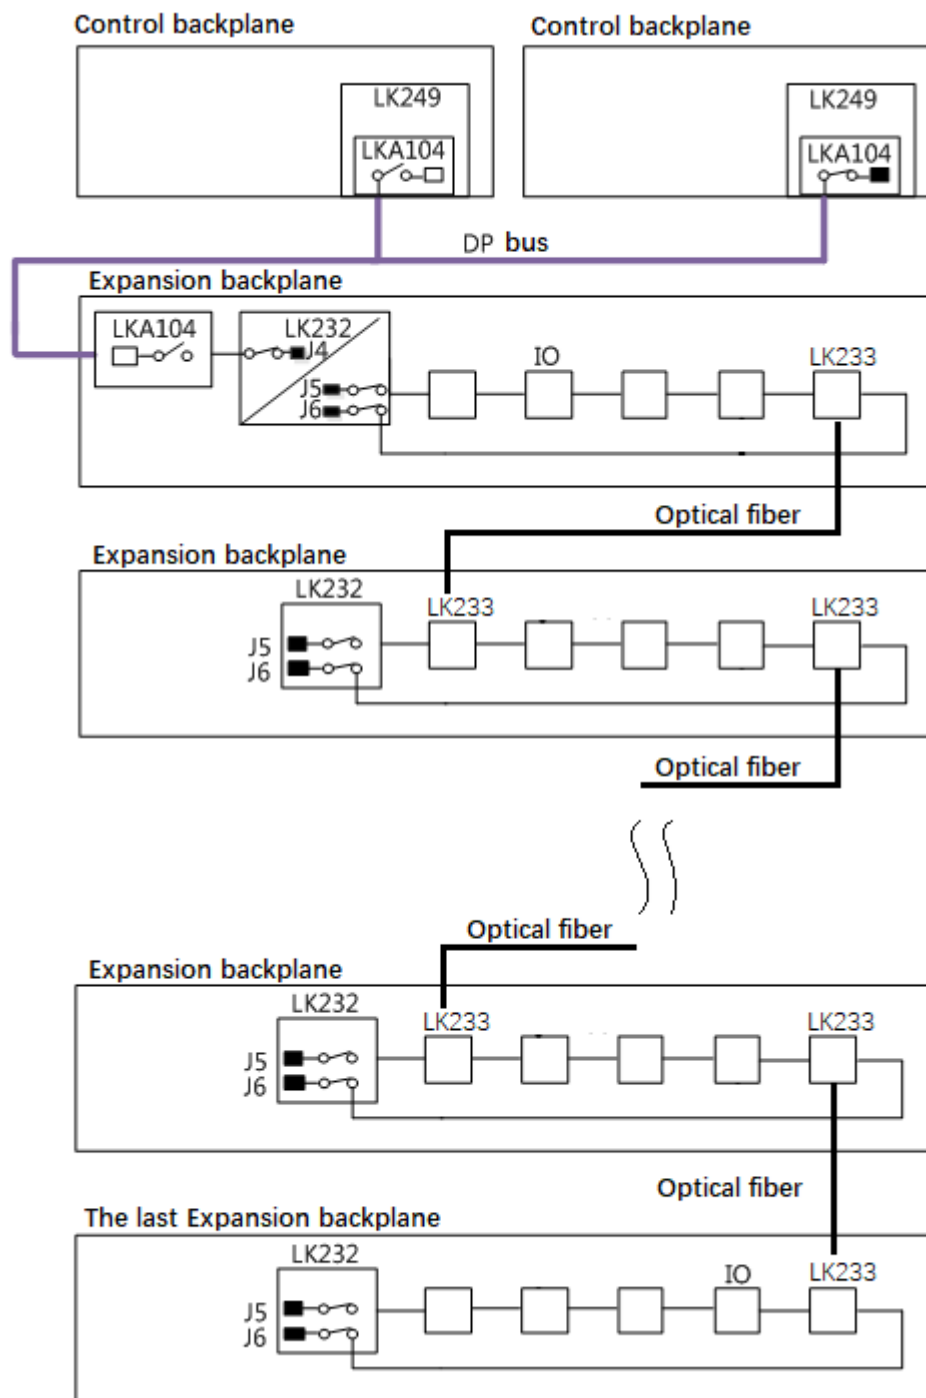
Control backplane
LK249
LKA104

Control backplane
LK249
LKA104

DP bus

Expansion backplane
LKA104
LK232
J4
J5
J6
IO
LK233

Optical fiber

Expansion backplane
LK232
J5
J6
LK233
LK233

Optical fiber

Optical fiber

Expansion backplane
LK232
J5
J6
LK233
LK233

Optical fiber

The last Expansion backplane
LK232
J5
J6
IO
LK233